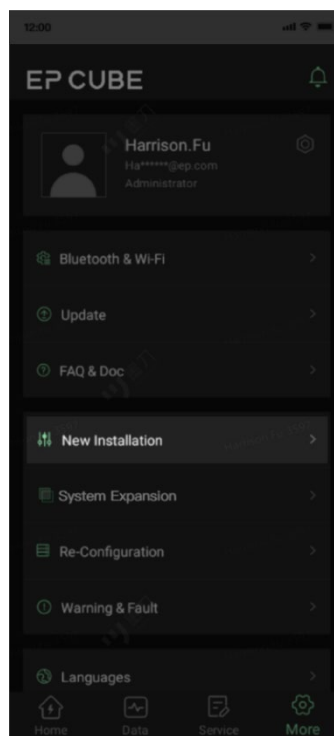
12:00

EP CUBE

Harrison.Fu
Ha******@ep.com
Administrator

Bluetooth & Wi-Fi

Update

FAQ & Doc

New Installation

System Expansion

Re-Configuration

Warning & Fault

Languages

Home
Data
Service
More